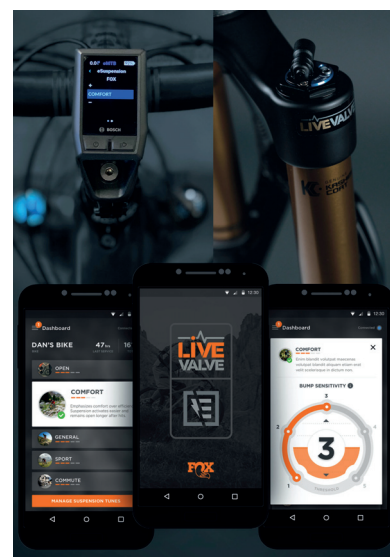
0.0 eMTB
Suspension
FOX
COMFORT
BOSCH

LIVEVALVE
KC

Dashboard
DAN'S BIKE
97
16
OPEN
COMFORT
GENERAL
SPORT
COMMUTE
MANAGE SUSPENSION TUNES

12:30
LIVE VALVE
FOX

12:30
Dashboard
COMFORT
BUMP SENSITIVITY
3
2
1